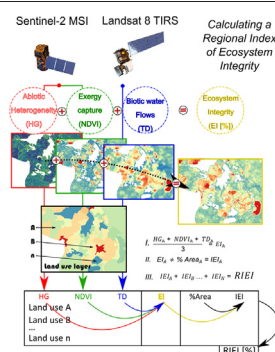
Sentinel-2 MSI

Landsat 8 TIRS

Calculating a Regional Index of Ecosystem Integrity

Abiotic Heterogeneity (HG)

Exergy capture (NDVI)

Biotic water Flows (TD)

Ecosystem Integrity (EI [%])

A

B

n

Land use layer

I. $\frac{HG_A * NDVI_A * TD_A}{3} \cong EI_A$

II. $EI_A * \% Area_A = IEI_A$

III. $IEI_A + IEI_B ... + IEI_n = RIEI$

| HG | NDVI | TD | EI | %Area | IEI |
|---|---|---|---|---|---|
| Land use A | | | | | |
| Land use B | | | | | |
| ... | | | | | |
| Land use n | | | | | |

RIEI [%]